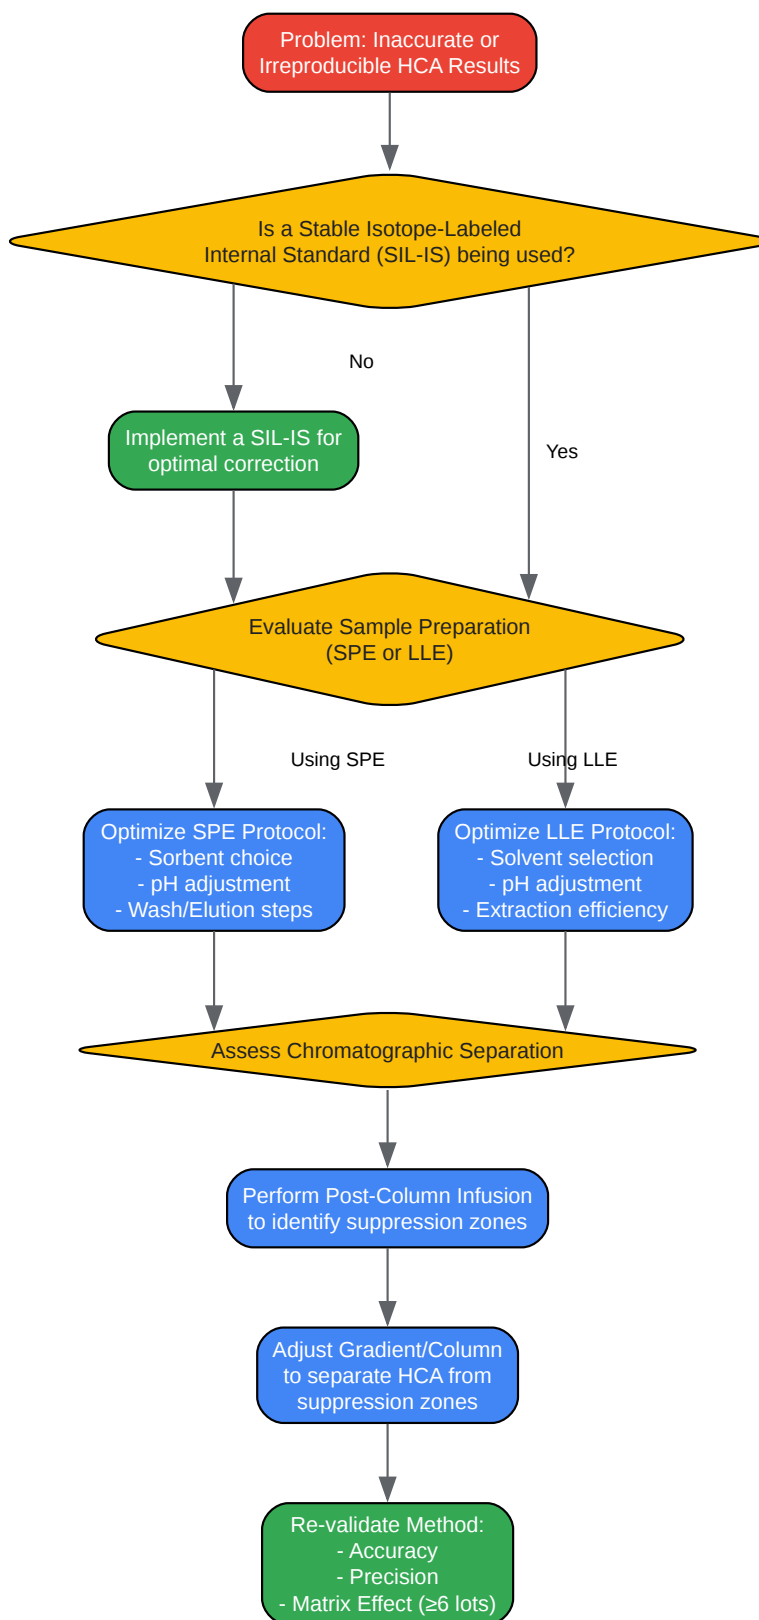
Problem: Inaccurate or Irreproducible HCA Results

Is a Stable Isotope-Labeled Internal Standard (SIL-IS) being used?

No

Yes

Implement a SIL-IS for optimal correction

Evaluate Sample Preparation (SPE or LLE)

Using SPE

Using LLE

Optimize SPE Protocol:
- Sorbent choice
- pH adjustment
- Wash/Elution steps

Optimize LLE Protocol:
- Solvent selection
- pH adjustment
- Extraction efficiency

Assess Chromatographic Separation

Perform Post-Column Infusion to identify suppression zones

Adjust Gradient/Column to separate HCA from suppression zones

Re-validate Method:
- Accuracy
- Precision
- Matrix Effect (≥6 lots)